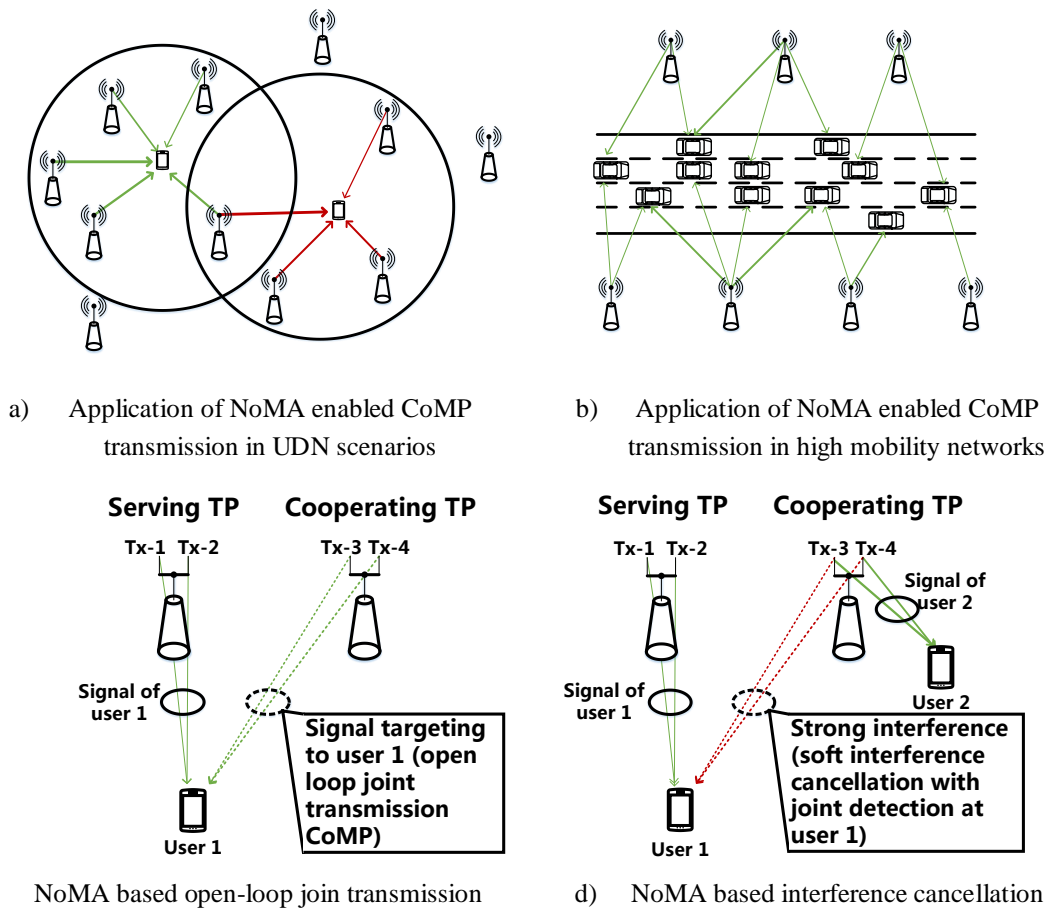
a) Application of NoMA enabled CoMP transmission in UDN scenarios

b) Application of NoMA enabled CoMP transmission in high mobility networks

Serving TP

Cooperating TP

Tx-1 Tx-2

Tx-3 Tx-4

Signal of user 1

Signal targeting to user 1 (open loop joint transmission CoMP)

User 1

NoMA based open-loop join transmission

Serving TP

Cooperating TP

Tx-1 Tx-2

Tx-3 Tx-4

Signal of user 2

User 2

Signal of user 1

Strong interference (soft interference cancellation with joint detection at user 1)

User 1

d) NoMA based interference cancellation